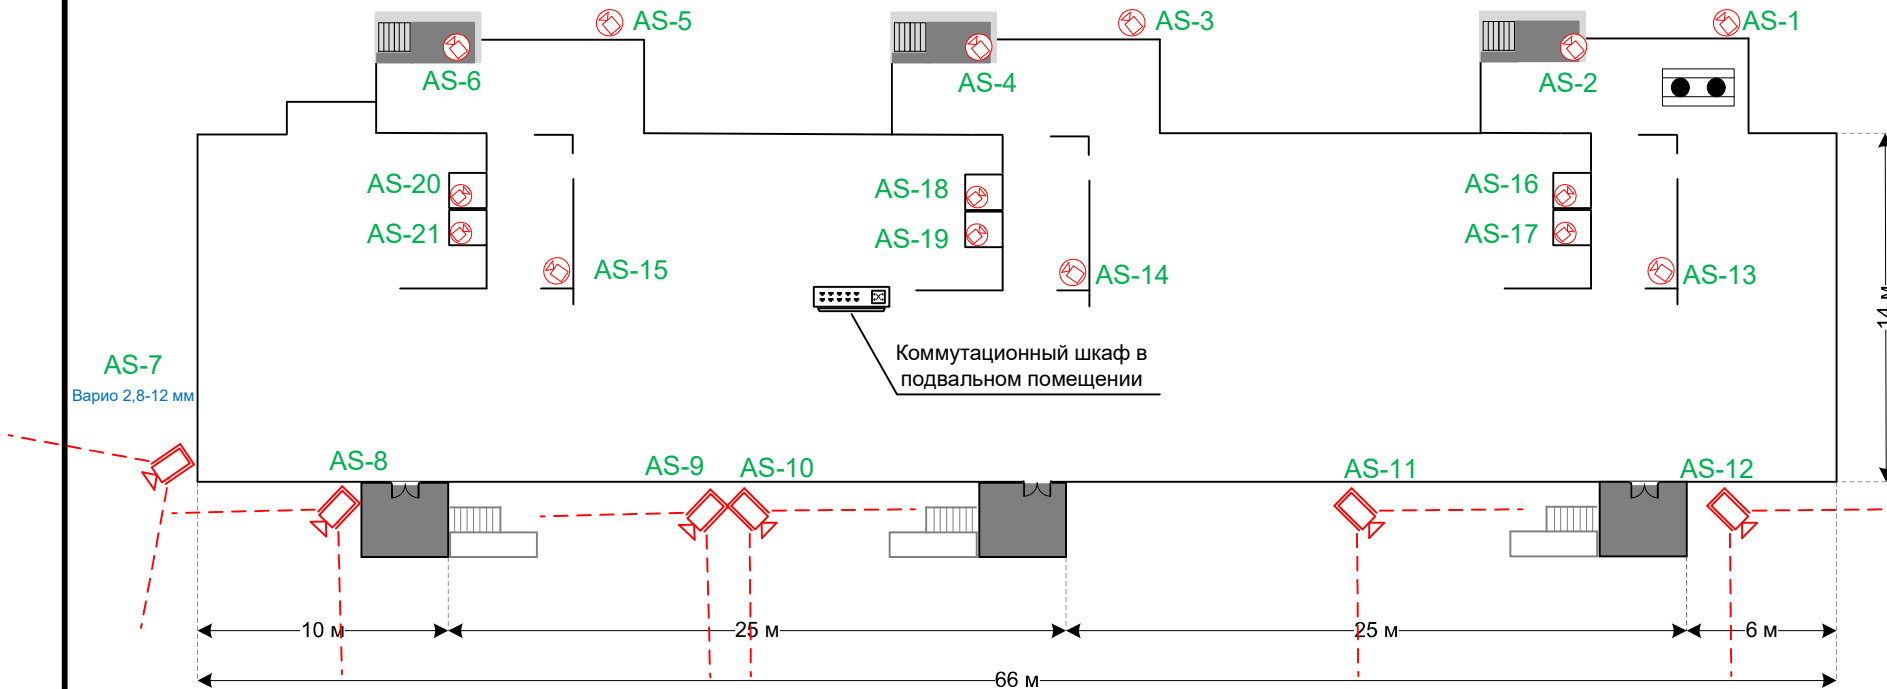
AS-5
AS-3
AS-1
AS-6
AS-4
AS-2
AS-20
AS-21
AS-15
AS-18
AS-19
AS-14
AS-16
AS-17
AS-13
Коммутационный шкаф в подвальном помещении
AS-7
Варио 2,8-12 мм
AS-8
AS-9
AS-10
AS-11
AS-12
14 м
10 м
25 м
25 м
6 м
66 м